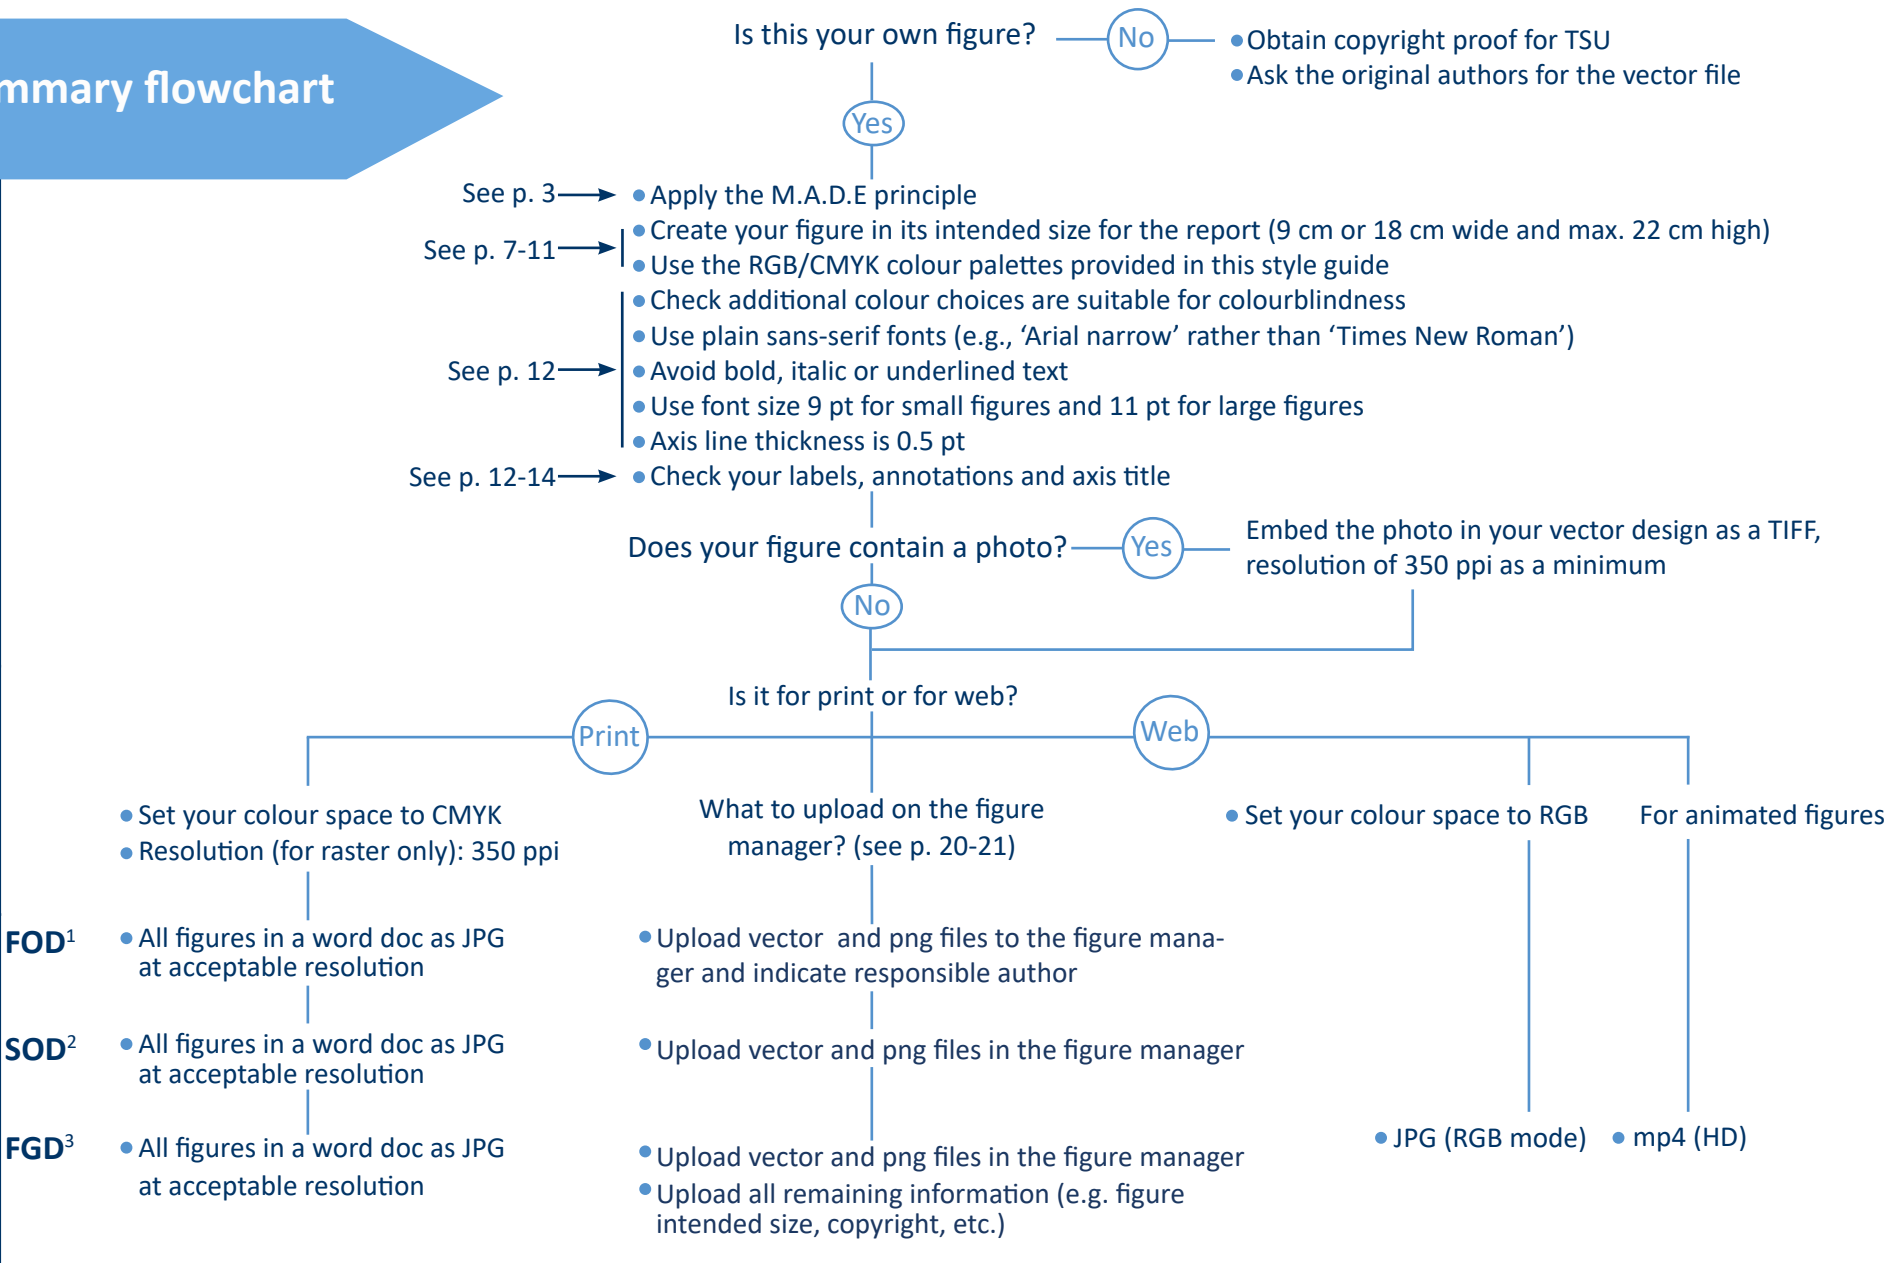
mmary flowchart

Is this your own figure?

No

• Obtain copyright proof for TSU
• Ask the original authors for the vector file

Yes

See p. 3 • Apply the M.A.D.E principle

See p. 7-11 • Create your figure in its intended size for the report (9 cm or 18 cm wide and max. 22 cm high)
• Use the RGB/CMYK colour palettes provided in this style guide

See p. 12 • Check additional colour choices are suitable for colourblindness
• Use plain sans-serif fonts (e.g., 'Arial narrow' rather than 'Times New Roman')
• Avoid bold, italic or underlined text
• Use font size 9 pt for small figures and 11 pt for large figures
• Axis line thickness is 0.5 pt

See p. 12-14 • Check your labels, annotations and axis title

Does your figure contain a photo?

Yes

Embed the photo in your vector design as a TIFF, resolution of 350 ppi as a minimum

No

Is it for print or for web?

Print

Web

• Set your colour space to CMYK
• Resolution (for raster only): 350 ppi

What to upload on the figure manager? (see p. 20-21)

• Set your colour space to RGB

For animated figures

FOD$^1$ • All figures in a word doc as JPG at acceptable resolution

• Upload vector and png files to the figure manager and indicate responsible author

SOD$^2$ • All figures in a word doc as JPG at acceptable resolution

• Upload vector and png files in the figure manager

FGD$^3$ • All figures in a word doc as JPG at acceptable resolution

• Upload vector and png files in the figure manager
• Upload all remaining information (e.g. figure intended size, copyright, etc.)

• JPG (RGB mode)

• mp4 (HD)